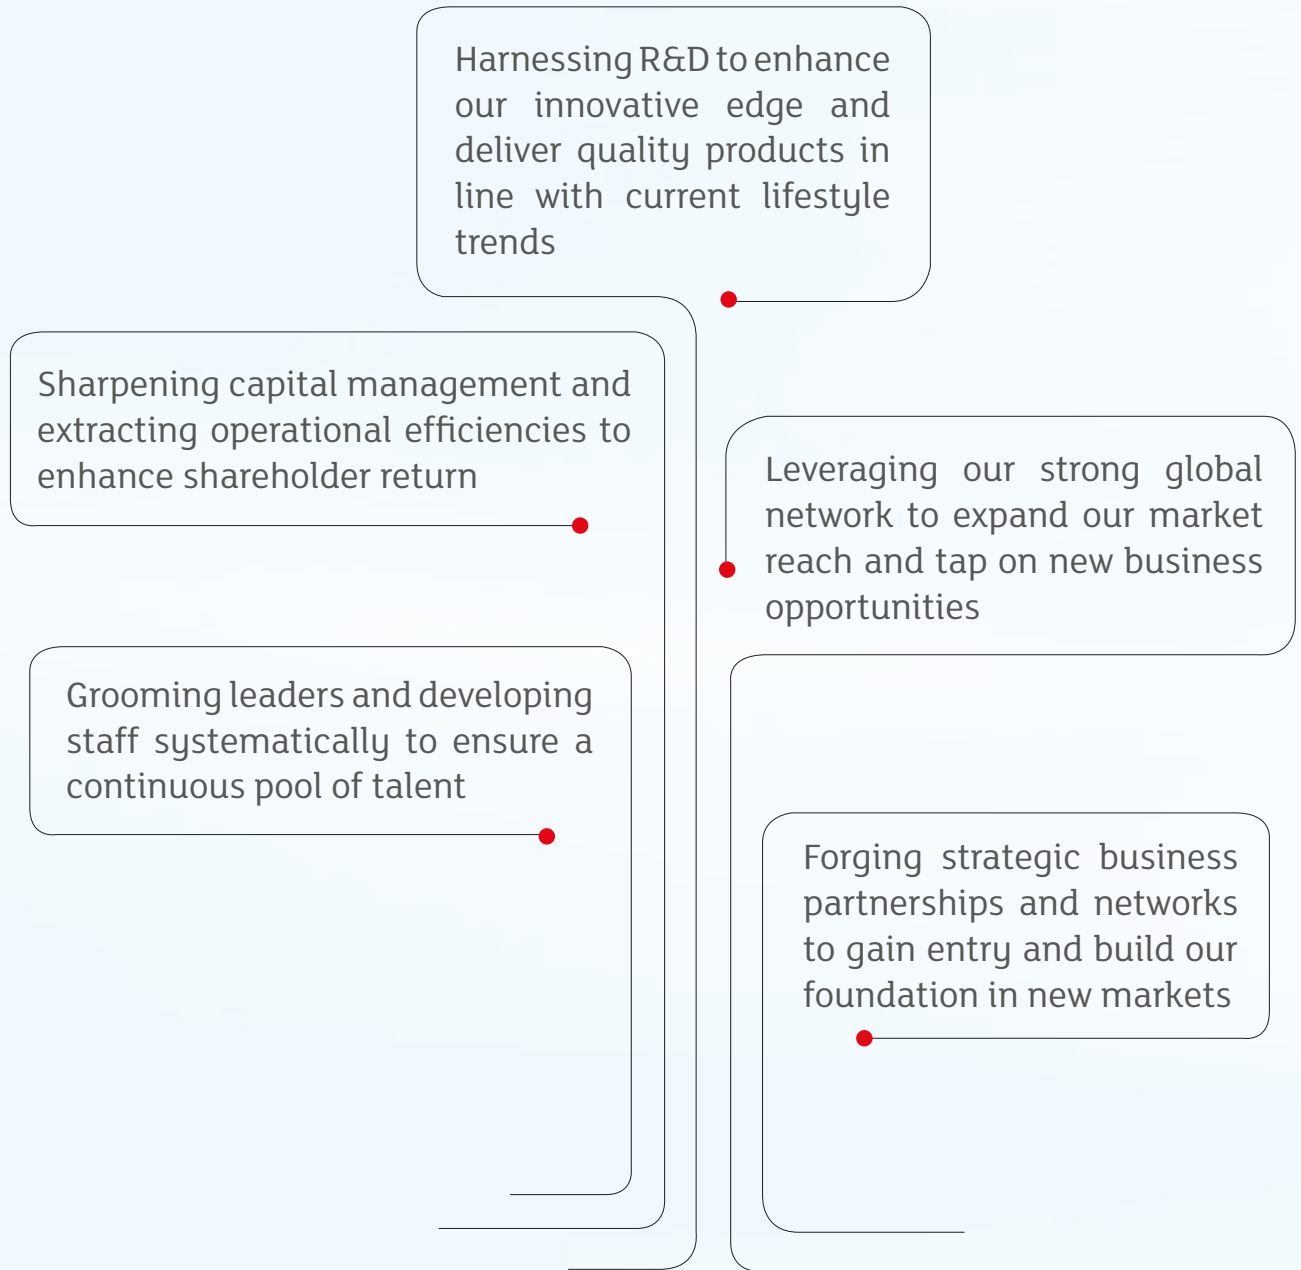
Harnessing R&D to enhance our innovative edge and deliver quality products in line with current lifestyle trends

Sharpening capital management and extracting operational efficiencies to enhance shareholder return

Leveraging our strong global network to expand our market reach and tap on new business opportunities

Grooming leaders and developing staff systematically to ensure a continuous pool of talent

Forging strategic business partnerships and networks to gain entry and build our foundation in new markets